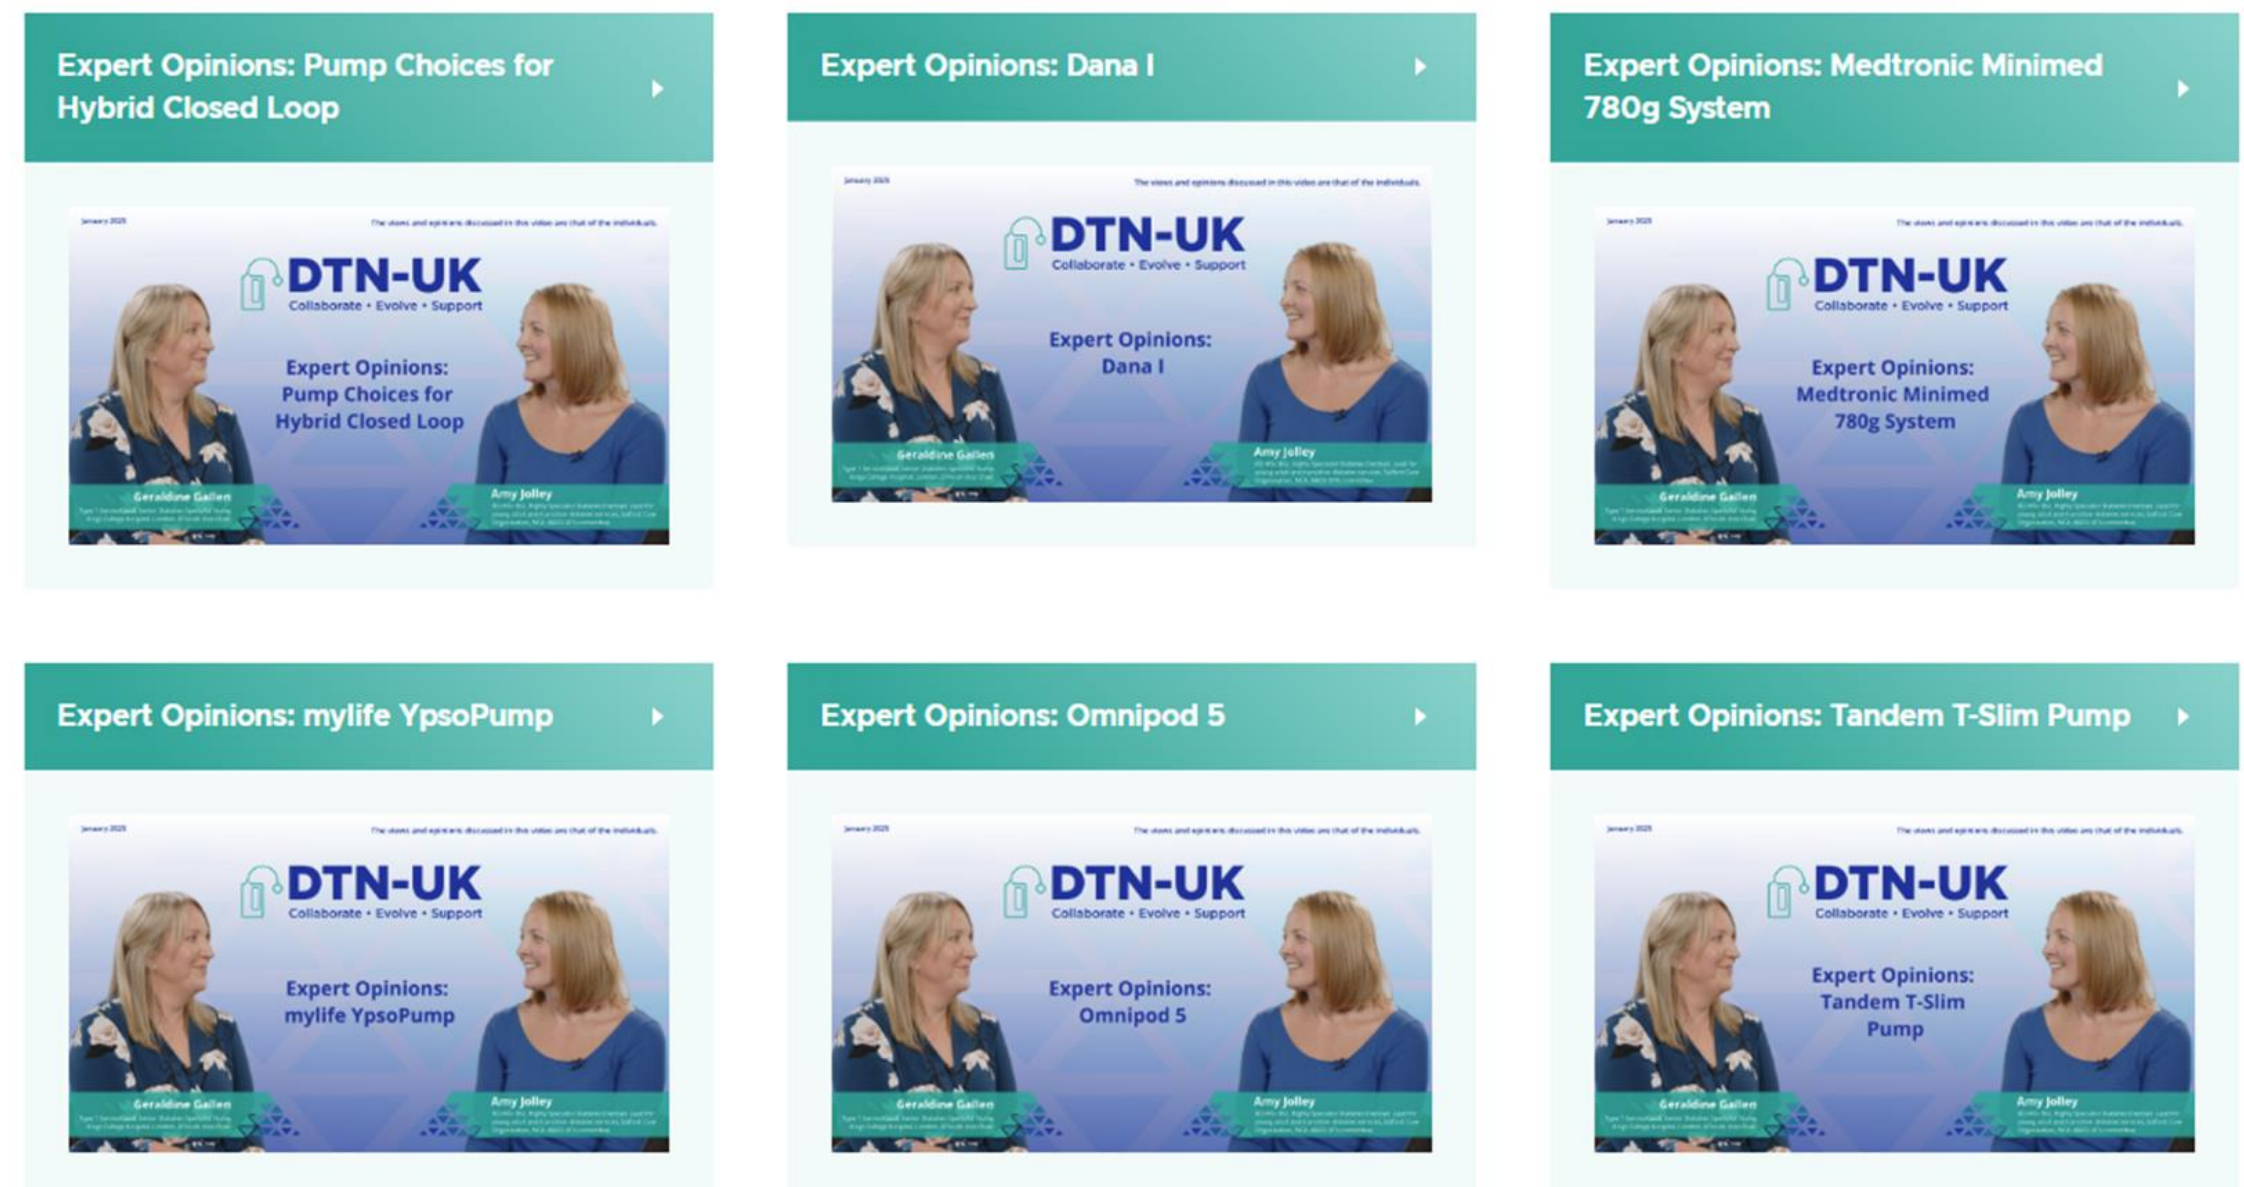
Expert Opinions: Pump Choices for Hybrid Closed Loop

January 2025 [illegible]

The views and opinions discussed in this video are that of the individuals.

DTN-UK
Collaborate • Evolve • Support

Expert Opinions: Pump Choices for Hybrid Closed Loop

Geraldine Gallen
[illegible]

Amy Jolley
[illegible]

Expert Opinions: Dana I

January 2025 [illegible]

The views and opinions discussed in this video are that of the individuals.

DTN-UK
Collaborate • Evolve • Support

Expert Opinions: Dana I

Geraldine Gallen
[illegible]

Amy Jolley
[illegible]

Expert Opinions: Medtronic Minimed 780g System

January 2025 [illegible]

The views and opinions discussed in this video are that of the individuals.

DTN-UK
Collaborate • Evolve • Support

Expert Opinions: Medtronic Minimed 780g System

Geraldine Gallen
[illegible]

Amy Jolley
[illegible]

Expert Opinions: mylife YpsoPump

January 2025 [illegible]

The views and opinions discussed in this video are that of the individuals.

DTN-UK
Collaborate • Evolve • Support

Expert Opinions: mylife YpsoPump

Geraldine Gallen
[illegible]

Amy Jolley
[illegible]

Expert Opinions: Omnipod 5

January 2025 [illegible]

The views and opinions discussed in this video are that of the individuals.

DTN-UK
Collaborate • Evolve • Support

Expert Opinions: Omnipod 5

Geraldine Gallen
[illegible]

Amy Jolley
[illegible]

Expert Opinions: Tandem T-Slim Pump

January 2025 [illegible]

The views and opinions discussed in this video are that of the individuals.

DTN-UK
Collaborate • Evolve • Support

Expert Opinions: Tandem T-Slim Pump

Geraldine Gallen
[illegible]

Amy Jolley
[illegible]